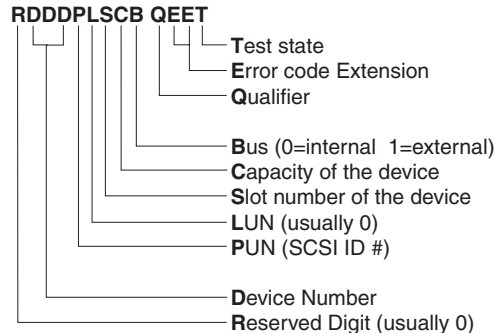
RDDDPLSCB QEET

Test state
Error code Extension
Qualifier

Bus (0=internal 1=external)
Capacity of the device
Slot number of the device
LUN (usually 0)
PUN (SCSI ID #)

Device Number
Reserved Digit (usually 0)